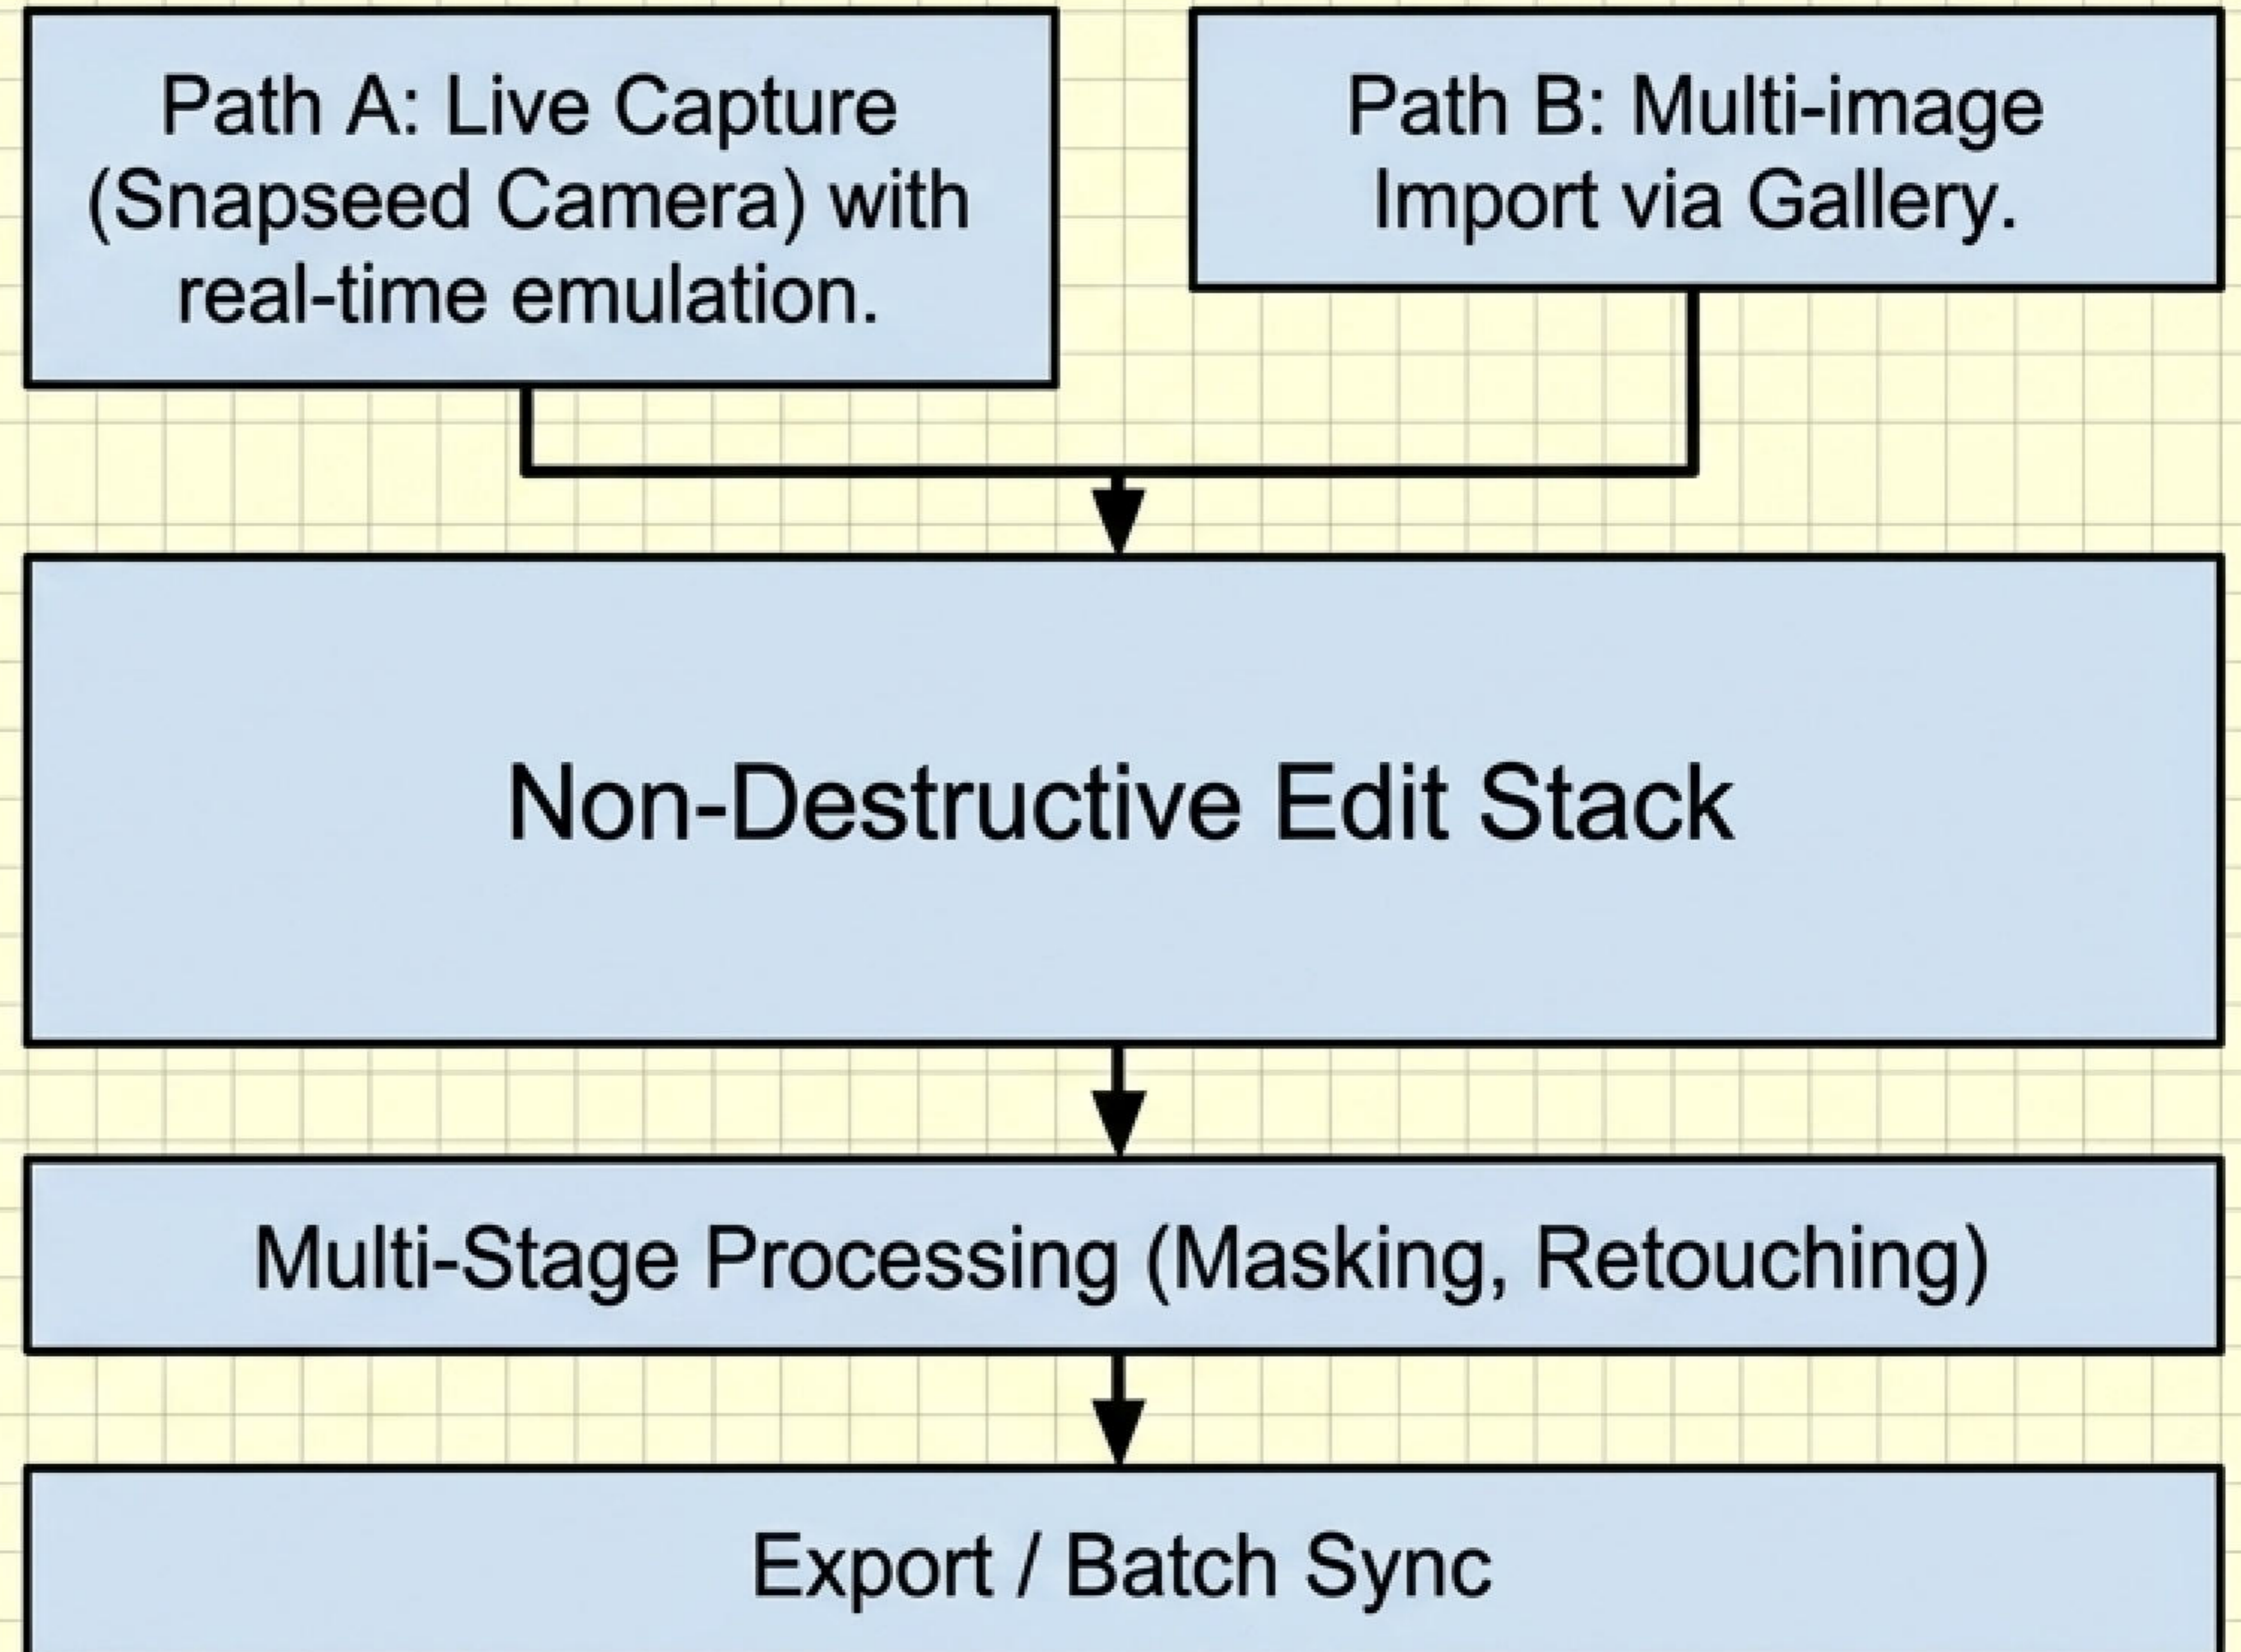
Path A: Live Capture (Snapseed Camera) with real-time emulation.

Path B: Multi-image Import via Gallery.

Non-Destructive Edit Stack

Multi-Stage Processing (Masking, Retouching)

Export / Batch Sync